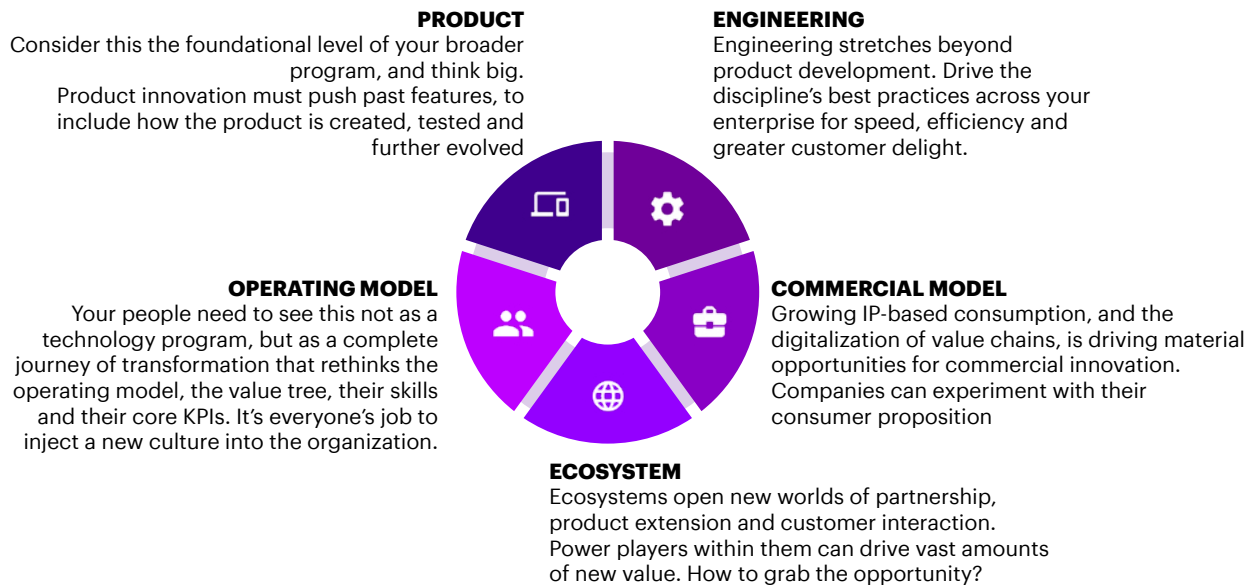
PRODUCT
Consider this the foundational level of your broader program, and think big.
Product innovation must push past features, to include how the product is created, tested and further evolved

ENGINEERING
Engineering stretches beyond product development. Drive the discipline's best practices across your enterprise for speed, efficiency and greater customer delight.

OPERATING MODEL
Your people need to see this not as a technology program, but as a complete journey of transformation that rethinks the operating model, the value tree, their skills and their core KPIs. It's everyone's job to inject a new culture into the organization.

COMMERCIAL MODEL
Growing IP-based consumption, and the digitalization of value chains, is driving material opportunities for commercial innovation. Companies can experiment with their consumer proposition

ECOSYSTEM
Ecosystems open new worlds of partnership, product extension and customer interaction. Power players within them can drive vast amounts of new value. How to grab the opportunity?